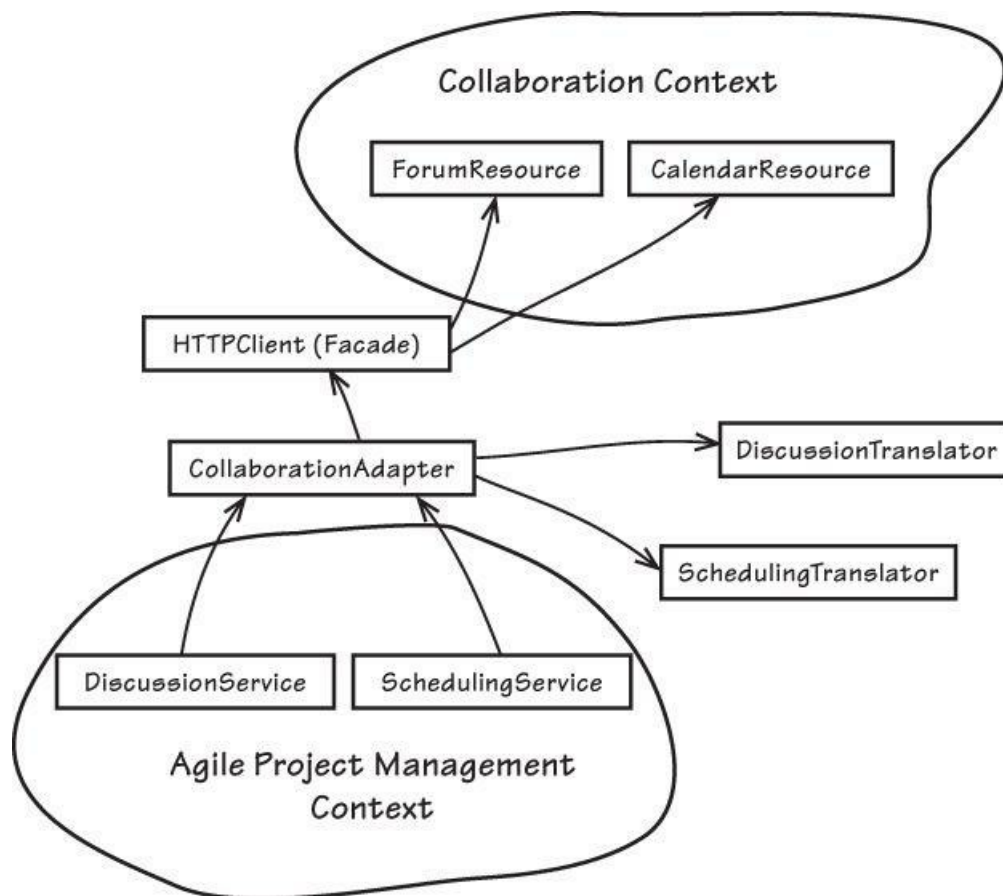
Collaboration Context

ForumResource

CalendarResource

HTTPClient (Facade)

CollaborationAdapter

DiscussionTranslator

SchedulingTranslator

DiscussionService

SchedulingService

Agile Project Management Context